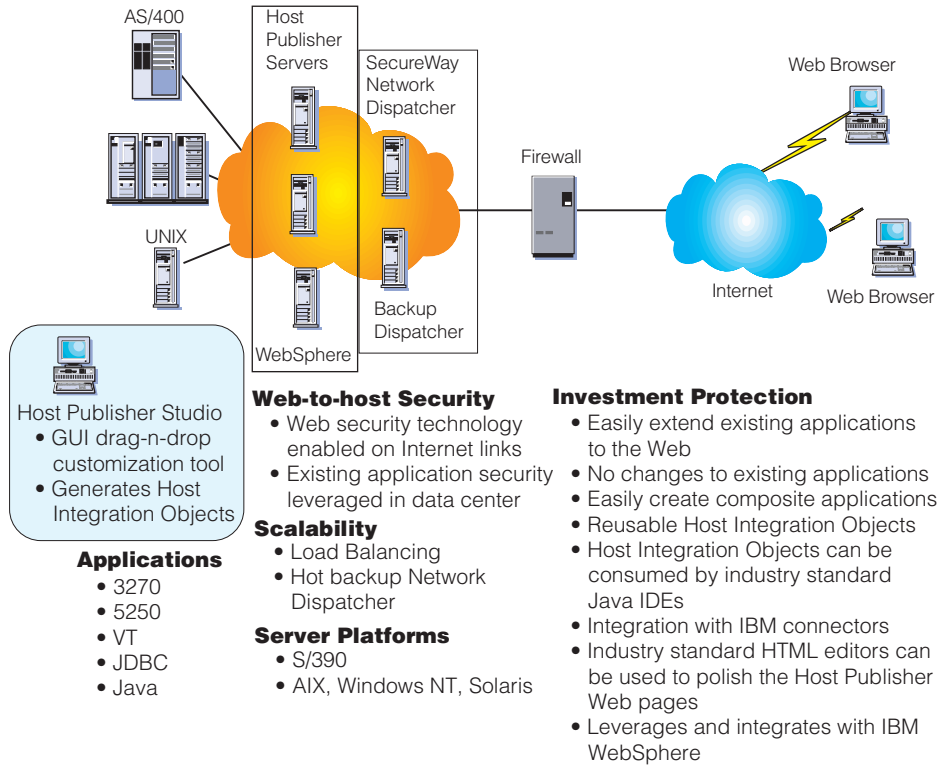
AS/400

Host Publisher Servers

SecureWay Network Dispatcher

Web Browser

Firewall

UNIX

Internet

Web Browser

Backup Dispatcher

WebSphere

Host Publisher Studio
• GUI drag-n-drop customization tool
• Generates Host Integration Objects

Applications
• 3270
• 5250
• VT
• JDBC
• Java

Web-to-host Security
• Web security technology enabled on Internet links
• Existing application security leveraged in data center

Scalability
• Load Balancing
• Hot backup Network Dispatcher

Server Platforms
• S/390
• AIX, Windows NT, Solaris

Investment Protection
• Easily extend existing applications to the Web
• No changes to existing applications
• Easily create composite applications
• Reusable Host Integration Objects
• Host Integration Objects can be consumed by industry standard Java IDEs
• Integration with IBM connectors
• Industry standard HTML editors can be used to polish the Host Publisher Web pages
• Leverages and integrates with IBM WebSphere